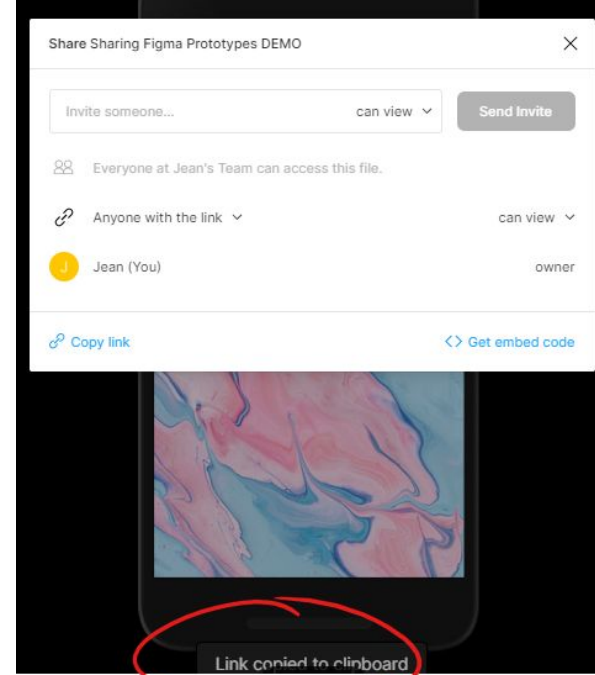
Share Sharing Figma Prototypes DEMO

Invite someone... can view

Send Invite

Everyone at Jean's Team can access this file.

Anyone with the link

can view

J

Jean (You)

owner

Copy link

<> Get embed code

Link copied to clipboard